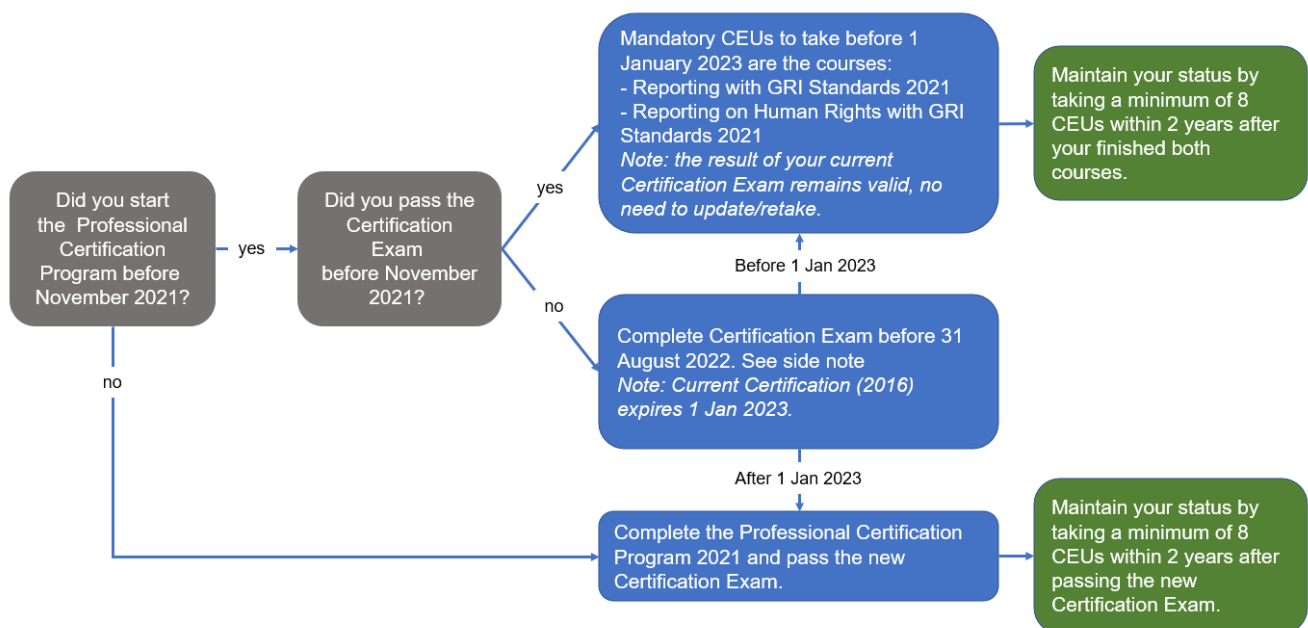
Did you start the Professional Certification Program before November 2021?

yes

Did you pass the Certification Exam before November 2021?

yes

Mandatory CEUs to take before 1 January 2023 are the courses:
- Reporting with GRI Standards 2021
- Reporting on Human Rights with GRI Standards 2021
*Note: the result of your current Certification Exam remains valid, no need to update/retake.*

Maintain your status by taking a minimum of 8 CEUs within 2 years after your finished both courses.

Before 1 Jan 2023

no

Complete Certification Exam before 31 August 2022. See side note
*Note: Current Certification (2016) expires 1 Jan 2023.*

no

After 1 Jan 2023

Complete the Professional Certification Program 2021 and pass the new Certification Exam.

Maintain your status by taking a minimum of 8 CEUs within 2 years after passing the new Certification Exam.